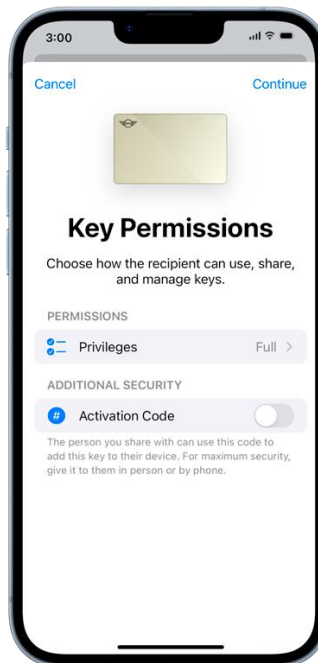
3:00

Cancel

Continue

Key Permissions

Choose how the recipient can use, share, and manage keys.

PERMISSIONS

Privileges

Full >

ADDITIONAL SECURITY

Activation Code

The person you share with can use this code to add this key to their device. For maximum security, give it to them in person or by phone.